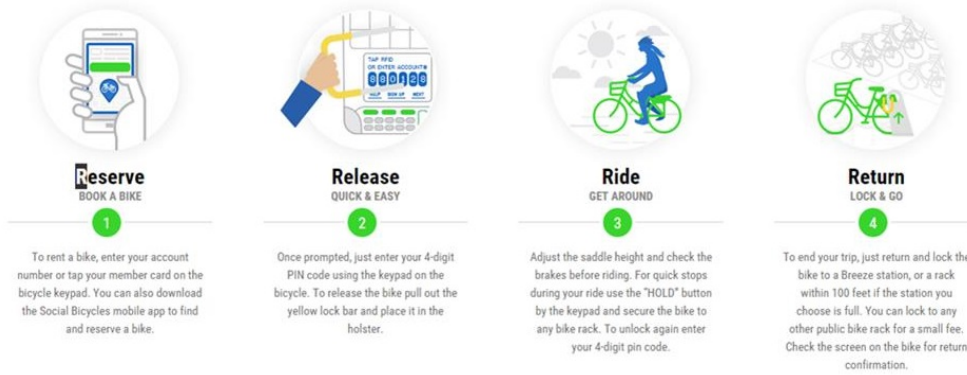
TAP RFID OR ENTER ACCOUNT#

HELP SIGN UP NEXT

Reserve
BOOK A BIKE
1
To rent a bike, enter your account number or tap your member card on the bicycle keypad. You can also download the Social Bicycles mobile app to find and reserve a bike.

Release
QUICK & EASY
2
Once prompted, just enter your 4-digit PIN code using the keypad on the bicycle. To release the bike pull out the yellow lock bar and place it in the holster.

Ride
GET AROUND
3
Adjust the saddle height and check the brakes before riding. For quick stops during your ride use the "HOLD" button by the keypad and secure the bike to any bike rack. To unlock again enter your 4-digit pin code.

Return
LOCK & GO
4
To end your trip, just return and lock the bike to a Breeze station, or a rack within 100 feet if the station you choose is full. You can lock to any other public bike rack for a small fee. Check the screen on the bike for return confirmation.